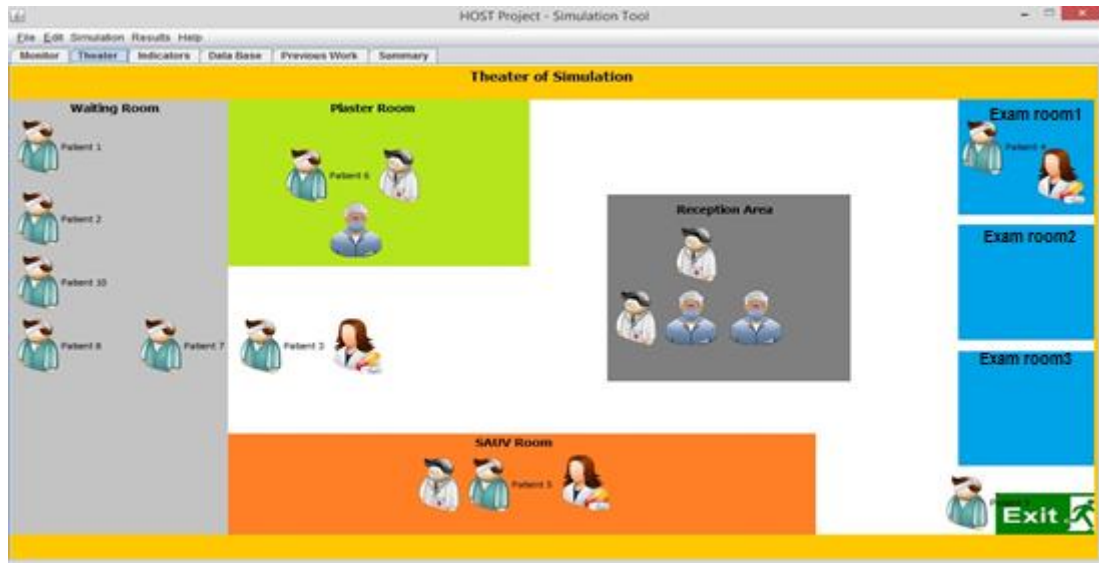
HOST Project - Simulation Tool

File Edit Simulation Results Help

Monitor Theater Indicators Data Base Previous Work Summary

Theater of Simulation

Waiting Room

Patient 1

Patient 2

Patient 10

Patient 8

Patient 7

Plaster Room

Patient 6

Patient 3

Reception Area

Exam room1

Patient 4

Exam room2

Exam room3

SAUV Room

Patient 5

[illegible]

Exit